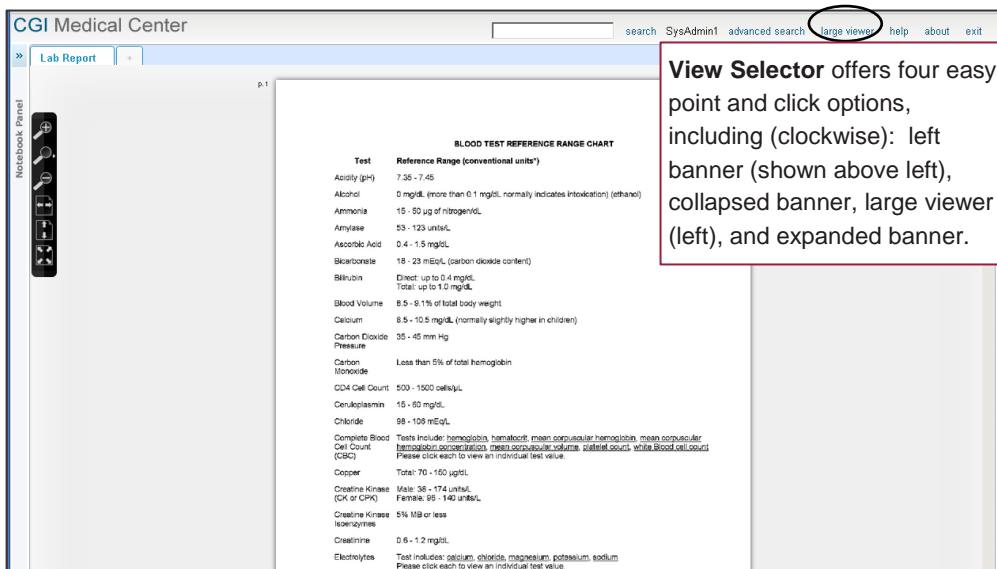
CGI Medical Center

search SysAdmin1 advanced search large viewer help about exit

» Lab Report +

Notebook Panel

p.1

View Selector offers four easy point and click options, including (clockwise): left banner (shown above left), collapsed banner, large viewer (left), and expanded banner.

BLOOD TEST REFERENCE RANGE CHART

| Test | Reference Range (conventional units*) |
|---|---|
| Acidity (pH) | 7.35 - 7.45 |
| Alcohol | 0 mg/dL (more than 0.1 mg/dL normally indicates intoxication) (ethanol) |
| Ammonia | 15 - 50 µg of nitrogen/dL |
| Amylase | 53 - 123 units/L |
| Ascorbic Acid | 0.4 - 1.5 mg/dL |
| Bicarbonate | 18 - 23 mEq/L (carbon dioxide content) |
| Bilirubin | Direct: up to 0.4 mg/dL Total: up to 1.0 mg/dL |
| Blood Volume | 8.5 - 9.1% of total body weight |
| Calcium | 8.5 - 10.5 mg/dL (normally slightly higher in children) |
| Carbon Dioxide Pressure | 35 - 45 mm Hg |
| Carbon Monoxide | Less than 5% of total hemoglobin |
| CD4 Cell Count | 500 - 1500 cells/µL |
| Ceruloplasmin | 15 - 60 mg/dL |
| Chloride | 98 - 106 mEq/L |
| Complete Blood Cell Count (CBC) | Tests include: hemoglobin, hematocrit, mean corpuscular hemoglobin, mean corpuscular hemoglobin concentration, mean corpuscular volume, platelet count, white blood cell count Please click each to view an individual test value. |
| Copper | Total: 70 - 150 µg/dL |
| Creatine Kinase (CK or CPK) | Male: 38 - 174 units/L Female: 96 - 140 units/L |
| Creatine Kinase Isoenzymes | 5% MB or less |
| Creatinine | 0.6 - 1.2 mg/dL |
| Electrolytes | Test includes: calcium, chloride, magnesium, potassium, sodium Please click each to view an individual test value. |